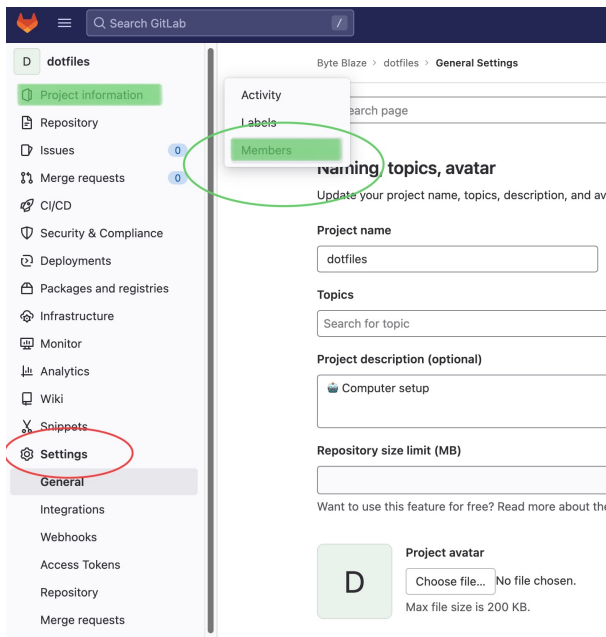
Search GitLab /

D dotfiles

Project information
Repository
Issues 0
Merge requests 0
CI/CD
Security & Compliance
Deployments
Packages and registries
Infrastructure
Monitor
Analytics
Wiki
Snippets
Settings
General
Integrations
Webhooks
Access Tokens
Repository
Merge requests

Activity
Labels
Members

Byte Blaze › dotfiles › General Settings

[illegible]earch page

Naming, topics, avatar
Update your project name, topics, description, and av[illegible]

Project name
dotfiles

Topics
Search for topic

Project description (optional)
Computer setup

Repository size limit (MB)

Want to use this feature for free? Read more about the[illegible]

D
Project avatar
Choose file... No file chosen.
Max file size is 200 KB.